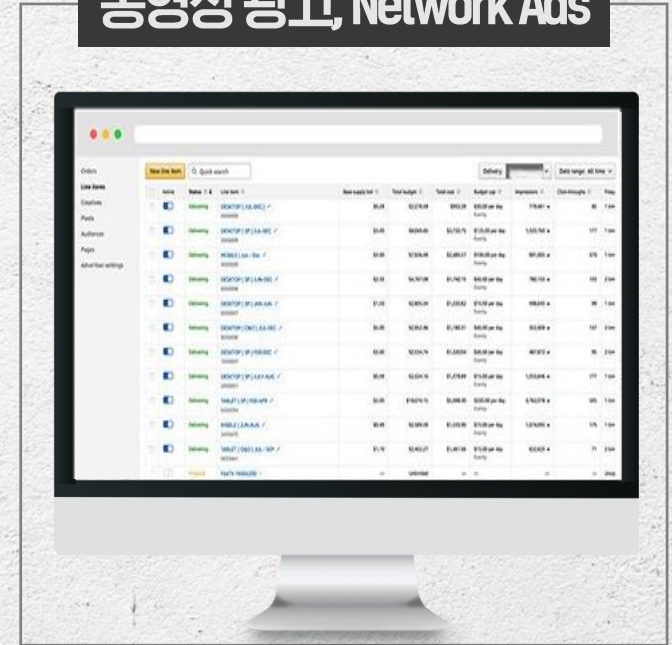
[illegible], Network Ads

Orders
Line items
Creative
Pixels
Audiences
Pages
Advertiser settings

New line item
Q Quick search
Delivery
Date range: All time

| | Active | Status | Line item | Base supply bid | Total budget | Total cost | Budget cap | Impressions | Click-throughs | Freq |
|---|---|---|---|---|---|---|---|---|---|---|
| | | Delivering | DESKTOP \| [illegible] | | | | | | | |
| | | Delivering | DESKTOP \| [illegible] | | | | | | | |
| | | Delivering | MOBILE \| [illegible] | | | | | | | |
| | | Delivering | DESKTOP \| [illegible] | | | | | | | |
| | | Delivering | DESKTOP \| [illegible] | | | | | | | |
| | | Delivering | DESKTOP \| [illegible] | | | | | | | |
| | | Delivering | DESKTOP \| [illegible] | | | | | | | |
| | | Delivering | DESKTOP \| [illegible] | | | | | | | |
| | | Delivering | TABLET \| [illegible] | | | | | | | |
| | | Delivering | MOBILE \| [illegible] | | | | | | | |
| | | Delivering | TABLET \| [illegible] | | | | | | | |
| | | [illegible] | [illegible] | | | Unlimited | | | | |